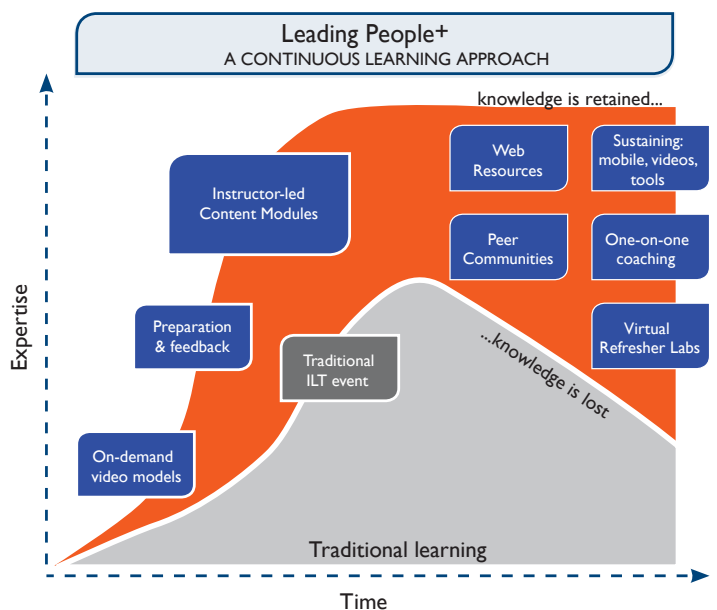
Leading People+
A CONTINUOUS LEARNING APPROACH

knowledge is retained...

Web Resources

Sustaining: mobile, videos, tools

Instructor-led Content Modules

Peer Communities

One-on-one coaching

Preparation & feedback

Traditional ILT event

...knowledge is lost

Virtual Refresher Labs

On-demand video models

Expertise

Traditional learning

Time